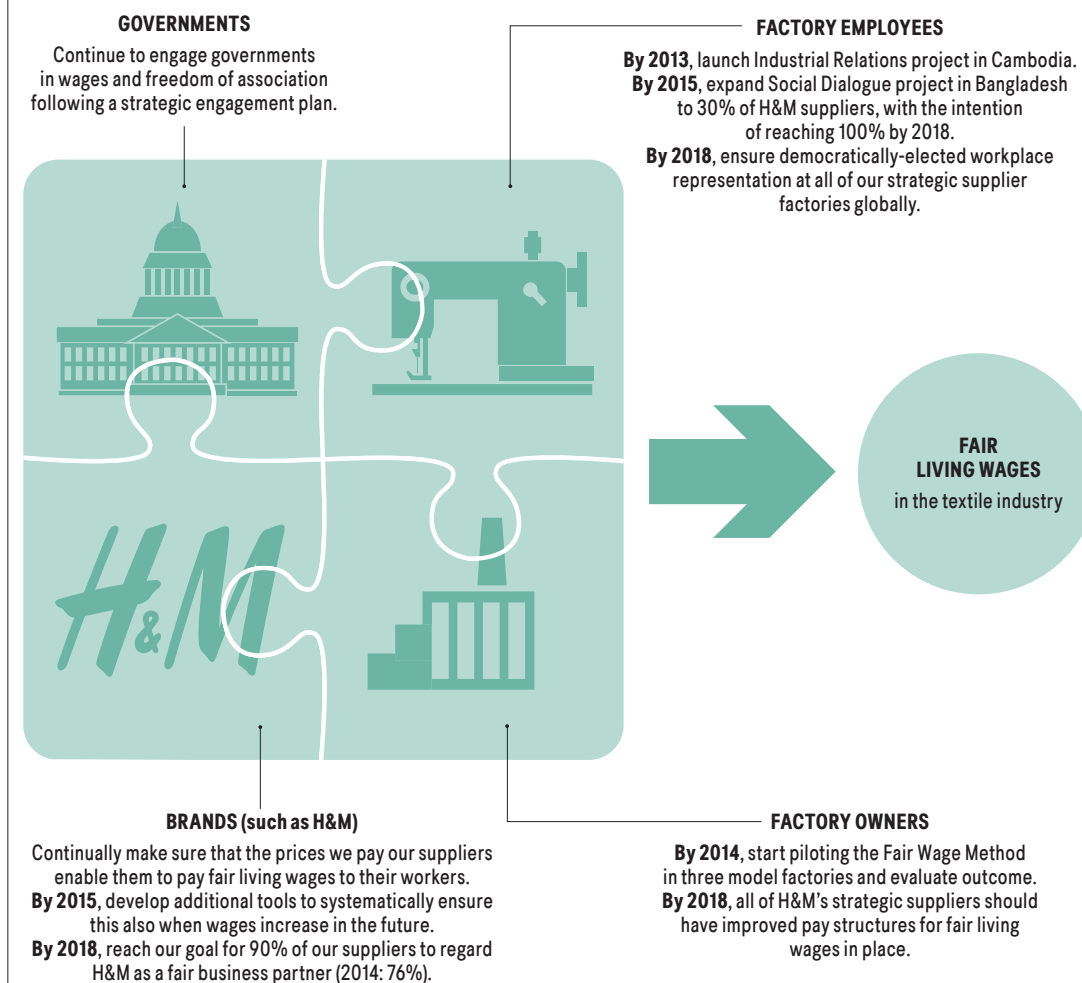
GOVERNMENTS

Continue to engage governments in wages and freedom of association following a strategic engagement plan.

FACTORY EMPLOYEES

**By 2013**, launch Industrial Relations project in Cambodia. **By 2015**, expand Social Dialogue project in Bangladesh to 30% of H&M suppliers, with the intention of reaching 100% by 2018. **By 2018**, ensure democratically-elected workplace representation at all of our strategic supplier factories globally.

H&M

FAIR LIVING WAGES

in the textile industry

BRANDS (such as H&M)

Continually make sure that the prices we pay our suppliers enable them to pay fair living wages to their workers. **By 2015**, develop additional tools to systematically ensure this also when wages increase in the future. **By 2018**, reach our goal for 90% of our suppliers to regard H&M as a fair business partner (2014: 76%).

FACTORY OWNERS

**By 2014**, start piloting the Fair Wage Method in three model factories and evaluate outcome. **By 2018**, all of H&M's strategic suppliers should have improved pay structures for fair living wages in place.